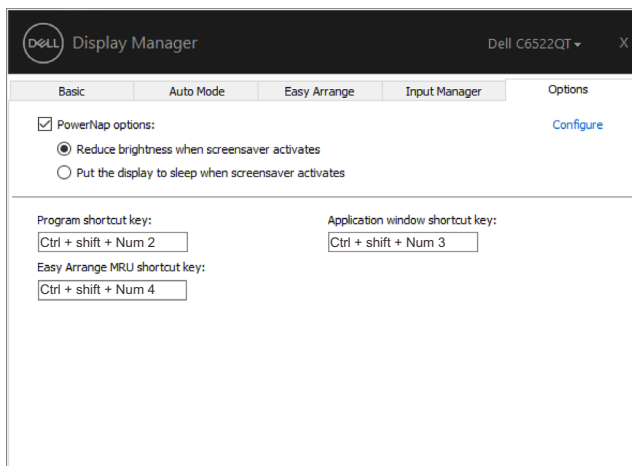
DELL Display Manager

Dell C6522QT ▾ X

Basic | Auto Mode | Easy Arrange | Input Manager | Options

PowerNap options:

Configure

Reduce brightness when screensaver activates

Put the display to sleep when screensaver activates

Program shortcut key:

Ctrl + shift + Num 2

Application window shortcut key:

Ctrl + shift + Num 3

Easy Arrange MRU shortcut key:

Ctrl + shift + Num 4